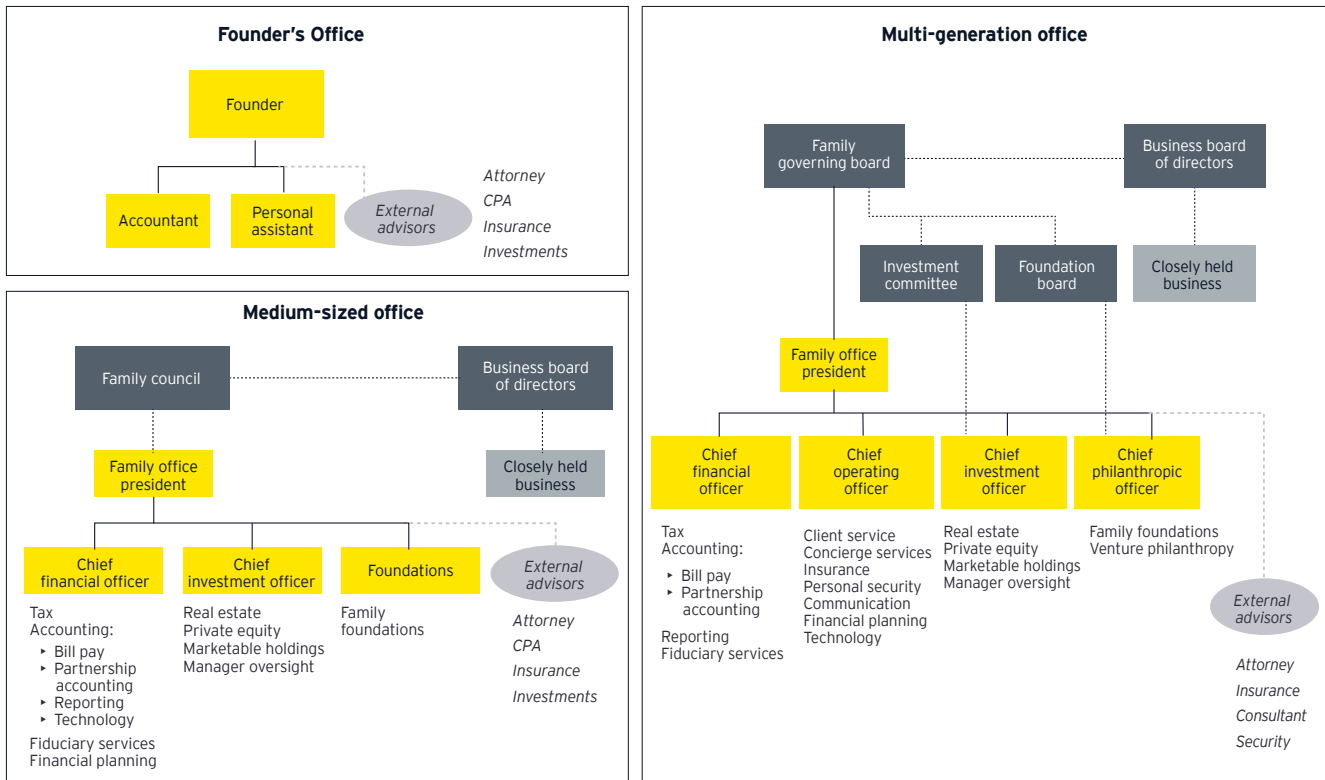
Founder's Office

Founder

Accountant

Personal assistant

External advisors

Attorney
CPA
Insurance
Investments

Medium-sized office

Family council

Business board of directors

Family office president

Closely held business

Chief financial officer

Chief investment officer

Foundations

External advisors

Tax
Accounting:
‣ Bill pay
‣ Partnership accounting
‣ Reporting
‣ Technology
Fiduciary services
Financial planning

Real estate
Private equity
Marketable holdings
Manager oversight

Family foundations

Attorney
CPA
Insurance
Investments

Multi-generation office

Family governing board

Business board of directors

Investment committee

Foundation board

Closely held business

Family office president

Chief financial officer

Chief operating officer

Chief investment officer

Chief philanthropic officer

Tax
Accounting:
‣ Bill pay
‣ Partnership accounting
Reporting
Fiduciary services

Client service
Concierge services
Insurance
Personal security
Communication
Financial planning
Technology

Real estate
Private equity
Marketable holdings
Manager oversight

Family foundations
Venture philanthropy

External advisors

Attorney
Insurance
Consultant
Security